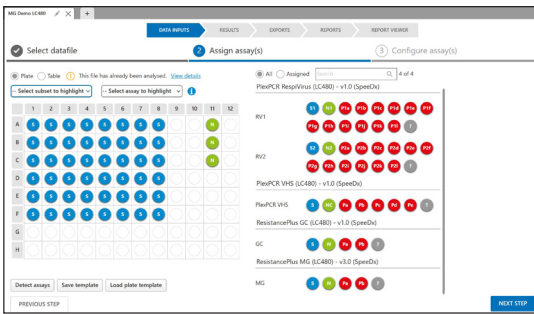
MG Demo LC480 ✎ ✕ +

DATA INPUTS RESULTS EXPORTS REPORTS REPORT VIEWER

Select datafile

2 Assign assay(s)

3 Configure assay(s)

Plate Table This file has already been analysed. View details

-- Select subset to highlight -- -- Select assay to highlight --

| | 1 | 2 | 3 | 4 | 5 | 6 | 7 | 8 | 9 | 10 | 11 | 12 |
|---|---|---|---|---|---|---|---|---|---|---|---|---|
| A | S | S | S | S | S | S | S | S | | | N | |
| B | S | S | S | S | S | S | S | S | | | N | |
| C | S | S | S | S | S | S | S | S | | | N | |
| D | S | S | S | S | S | S | S | S | | | | |
| E | S | S | S | S | S | S | S | S | | | | |
| F | S | S | S | S | S | S | S | S | | | | |
| G | | | | | | | | | | | | |
| H | | | | | | | | | | | | |

All Assigned Search 4 of 4

PlexPCR RespiVirus (LC480) - v1.0 (SpeeDx)

RV1 S1 N1 P1a P1b P1c P1d P1e P1f P1g P1h P1i P1j P1k P1l ?

RV2 S2 N2 P2a P2b P2c P2d P2e P2f P2g P2h P2i P2j P2k P2l ?

PlexPCR VHS (LC480) - v1.0 (SpeeDx)

PlexPCR VHS S NC Pa Pb Pc Pd Pe ?

ResistancePlus GC (LC480) - v1.0 (SpeeDx)

GC S N Pa Pb ?

ResistancePlus MG (LC480) - v3.0 (SpeeDx)

MG S N Pa Pb ?

Detect assays Save template Load plate template

PREVIOUS STEP

NEXT STEP